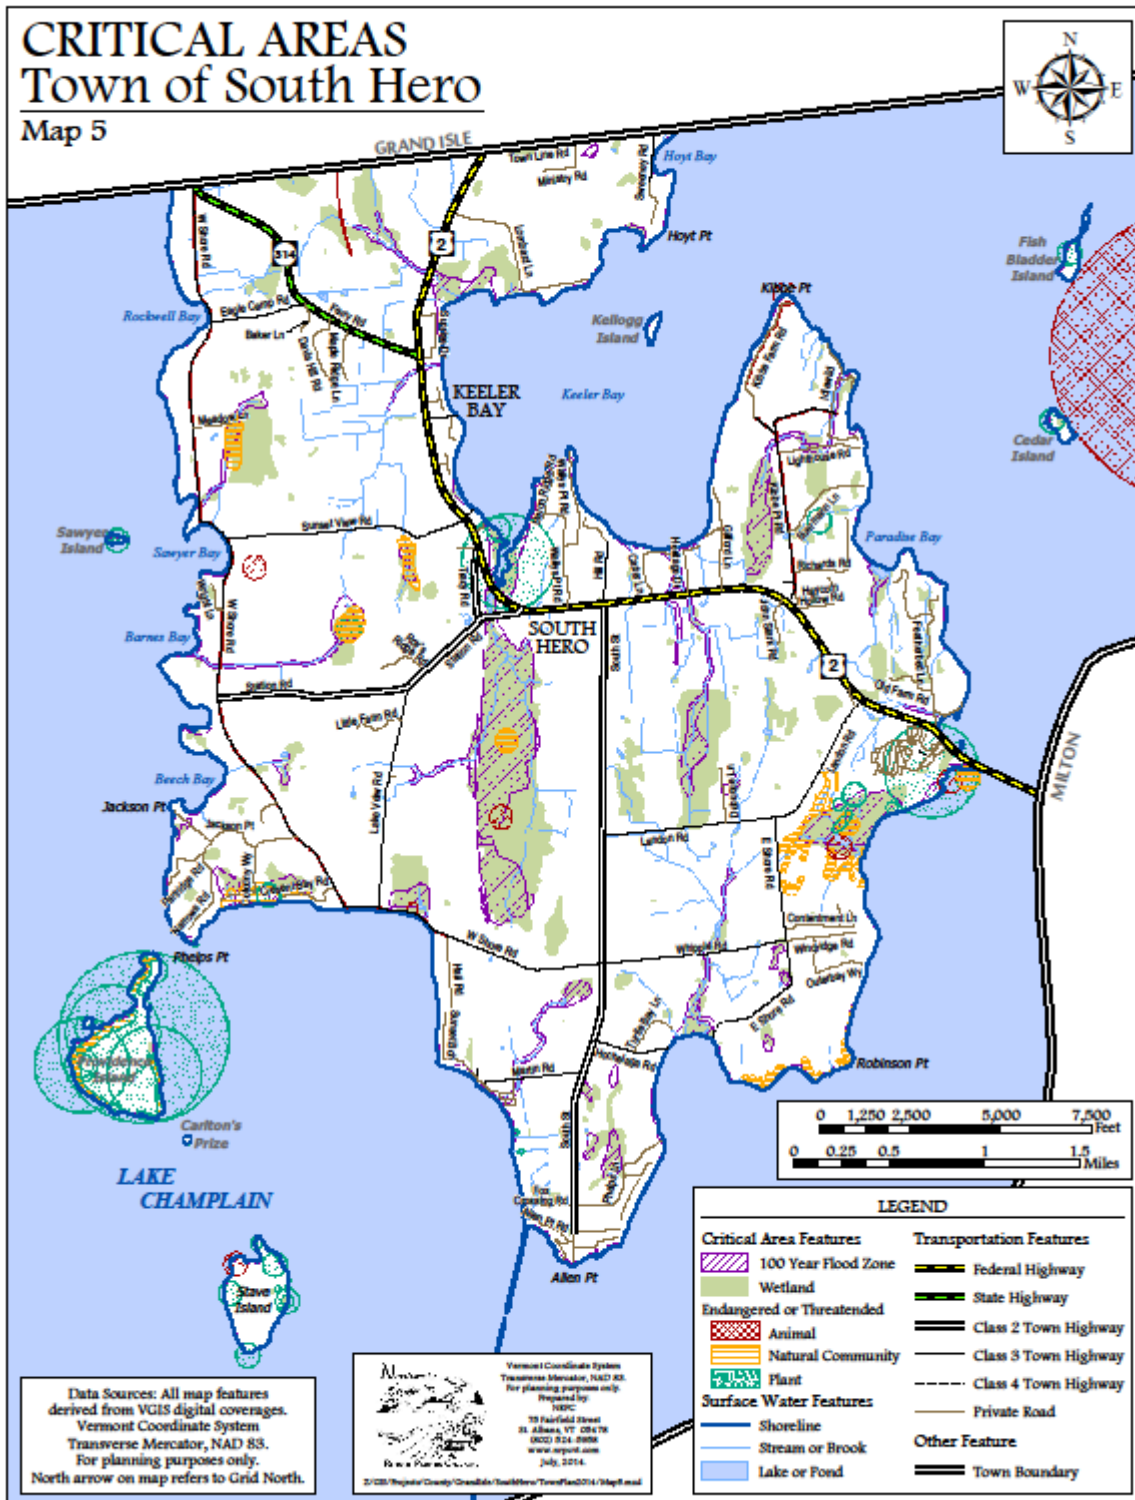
CRITICAL AREAS
Town of South Hero
Map 5

N
W E
S

GRAND ISLE

Town Line Rd
Ministry Rd
Sweeney Rd
Hoyt Bay
Hoyt Pt
W Shore Rd
314
2
Landon Ln
Eagle Camp Rd
Ferry Rd
Baker Ln
Rockwell Bay
Kellogg Island
Keeler Bay
KEELER BAY
Kibbe Pt
Fish Bladder Island
Cedar Island
Lighthouse Rd
Paradise Bay
Richards Rd
Sawyer Island
Sawyer Bay
Sunset View Rd
Barnes Bay
W Shore Rd
Station Rd
SOUTH HERO
South St
2
Old Farm Rd
Little Farm Rd
Lake View Rd
Beech Bay
Jackson Pt
Jackson Pt
Landon Rd
E Shore Rd
Centennial Ln
W Shore Rd
Whitcomb Rd
Wimbridge Rd
Oakdale Wy
E Shore Rd
Phelps Pt
Robinson Pt
Carlton's Prize
MILTON
Allen Pt
LAKE CHAMPLAIN
Stave Island

0 1,250 2,500 5,000 7,500 Feet
0 0.25 0.5 1 1.5 Miles

LEGEND
Critical Area Features
100 Year Flood Zone
Wetland
Endangered or Threatened
Animal
Natural Community
Plant
Surface Water Features
Shoreline
Stream or Brook
Lake or Pond
Transportation Features
Federal Highway
State Highway
Class 2 Town Highway
Class 3 Town Highway
Class 4 Town Highway
Private Road
Other Feature
Town Boundary

Data Sources: All map features derived from VGIS digital coverages. Vermont Coordinate System Transverse Mercator, NAD 83. For planning purposes only. North arrow on map refers to Grid North.

Vermont Coordinate System Transverse Mercator, NAD 83. For planning purposes only. Prepared by NRPC 75 Fairfield Street St. Albans, VT 05478 (802) 524-5958 www.nrpcvt.com July, 2014.
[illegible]